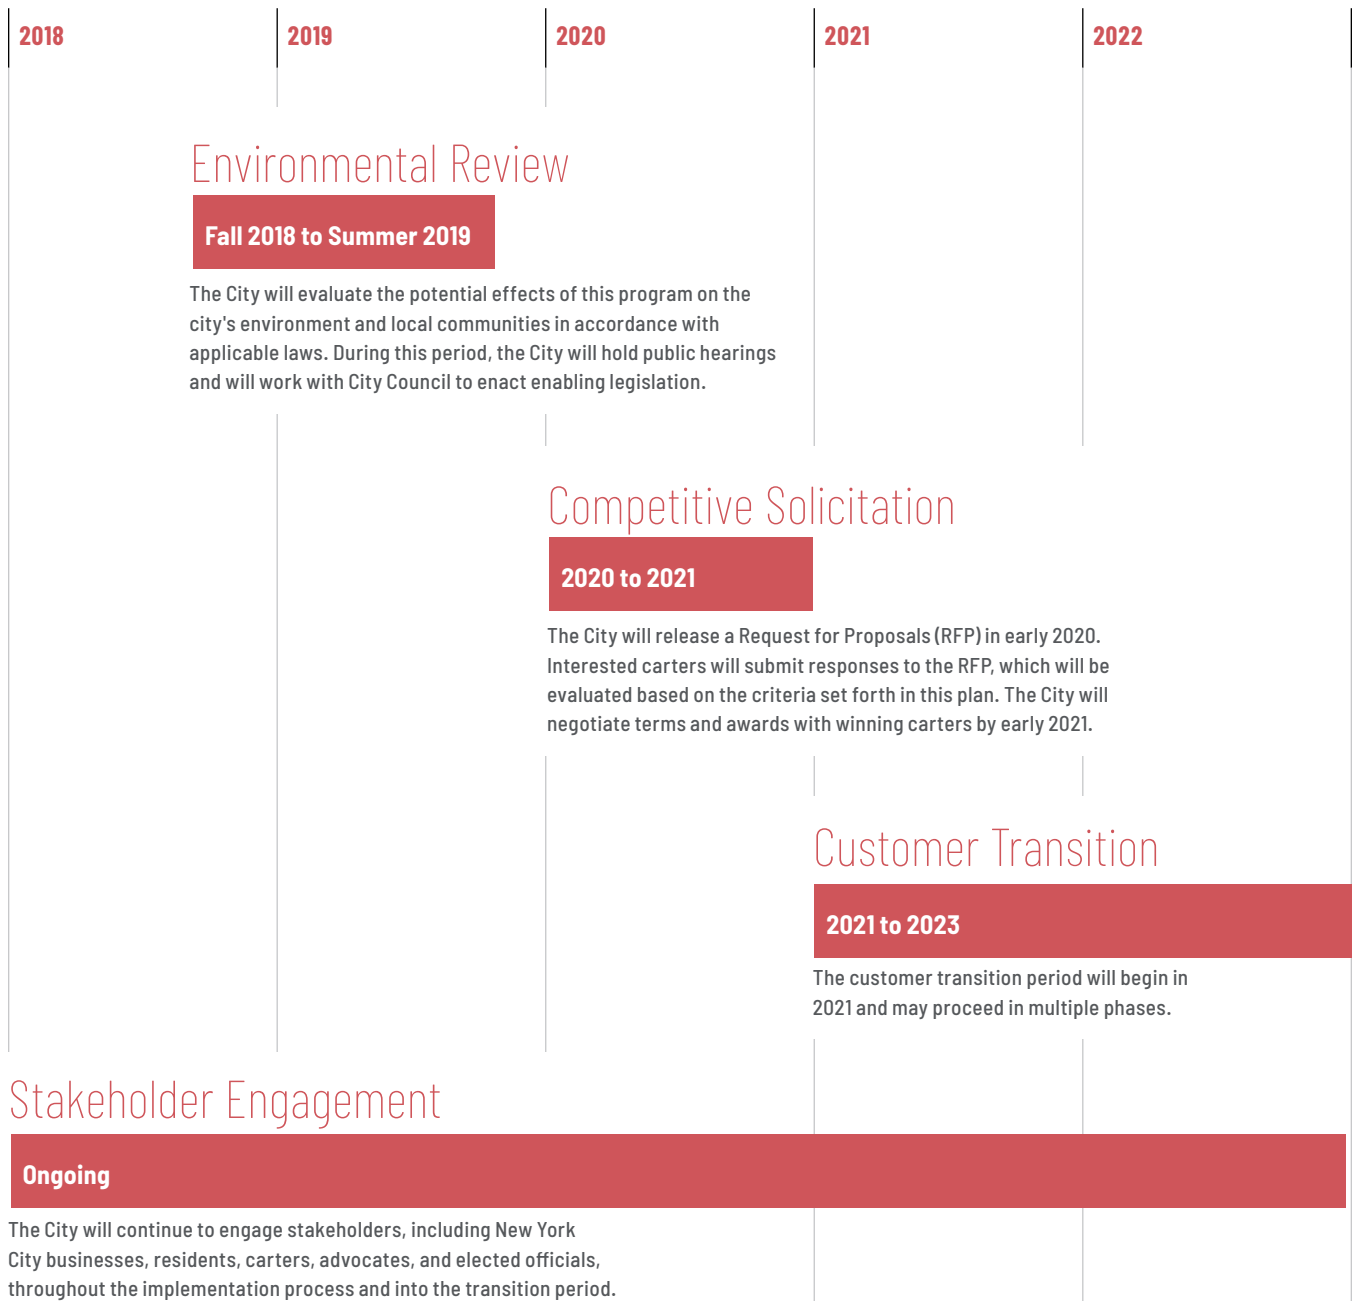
2018

2019

2020

2021

2022

Environmental Review

Fall 2018 to Summer 2019

The City will evaluate the potential effects of this program on the city's environment and local communities in accordance with applicable laws. During this period, the City will hold public hearings and will work with City Council to enact enabling legislation.

Competitive Solicitation

2020 to 2021

The City will release a Request for Proposals (RFP) in early 2020. Interested carters will submit responses to the RFP, which will be evaluated based on the criteria set forth in this plan. The City will negotiate terms and awards with winning carters by early 2021.

Customer Transition

2021 to 2023

The customer transition period will begin in 2021 and may proceed in multiple phases.

Stakeholder Engagement

Ongoing

The City will continue to engage stakeholders, including New York City businesses, residents, carters, advocates, and elected officials, throughout the implementation process and into the transition period.